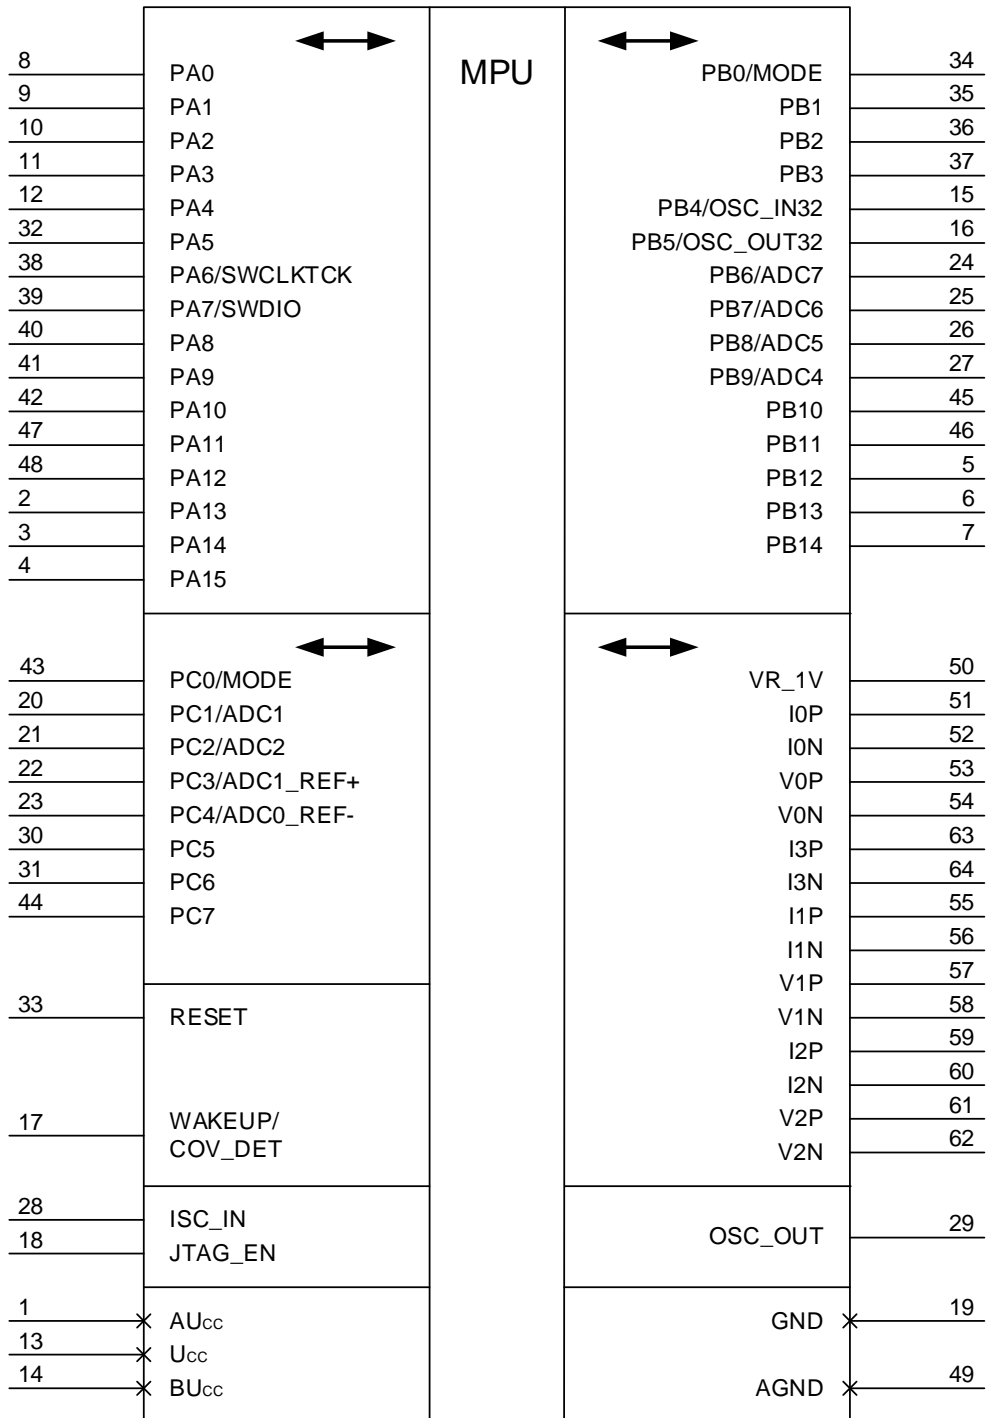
MPU

8 PA0
9 PA1
10 PA2
11 PA3
12 PA4
32 PA5
38 PA6/SWCLKTCK
39 PA7/SWDIO
40 PA8
41 PA9
42 PA10
47 PA11
48 PA12
2 PA13
3 PA14
4 PA15

PB0/MODE 34
PB1 35
PB2 36
PB3 37
PB4/OSC_IN32 15
PB5/OSC_OUT32 16
PB6/ADC7 24
PB7/ADC6 25
PB8/ADC5 26
PB9/ADC4 27
PB10 45
PB11 46
PB12 5
PB13 6
PB14 7

43 PC0/MODE
20 PC1/ADC1
21 PC2/ADC2
22 PC3/ADC1_REF+
23 PC4/ADC0_REF-
30 PC5
31 PC6
44 PC7

33 RESET

17 WAKEUP/ COV_DET

VR_1V 50
I0P 51
I0N 52
V0P 53
V0N 54
I3P 63
I3N 64
I1P 55
I1N 56
V1P 57
V1N 58
I2P 59
I2N 60
V2P 61
V2N 62

28 ISC_IN
18 JTAG_EN

OSC_OUT 29

1 AU$_{CC}$
13 U$_{CC}$
14 BU$_{CC}$

GND 19
AGND 49